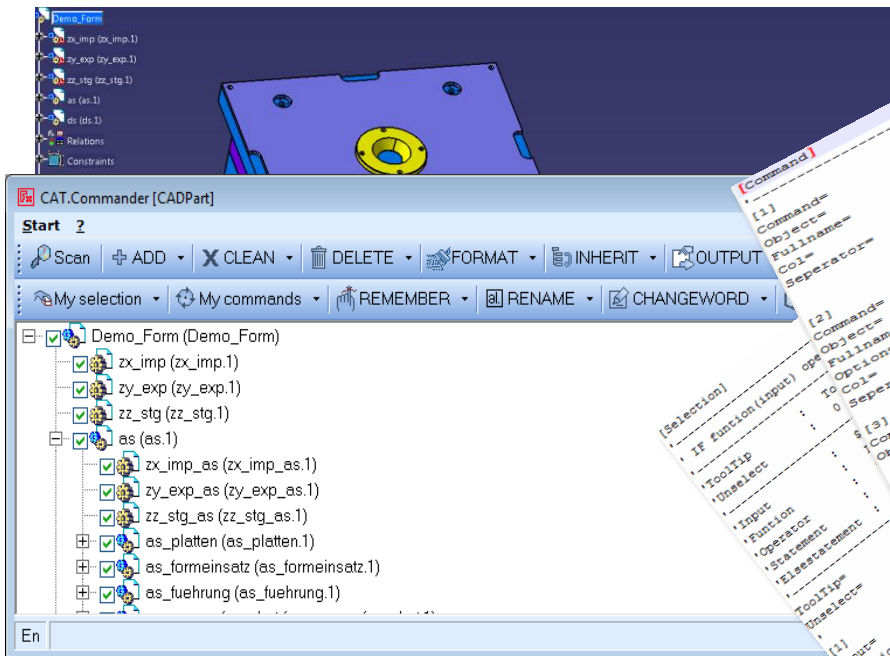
Demo_Form
zx_imp (zx_imp.1)
zy_exp (zy_exp.1)
zz_stg (zz_stg.1)
as (as.1)
ds (ds.1)
Relations
Constraints

CAT.Commander [CADPart]
Start ?
Scan ADD CLEAN DELETE FORMAT INHERIT OUTPUT
My selection My commands REMEMBER RENAME CHANGEWORD

Demo_Form (Demo_Form)
zx_imp (zx_imp.1)
zy_exp (zy_exp.1)
zz_stg (zz_stg.1)
as (as.1)
zx_imp_as (zx_imp_as.1)
zy_exp_as (zy_exp_as.1)
zz_stg_as (zz_stg_as.1)
as_platten (as_platten.1)
as_formeinsatz (as_formeinsatz.1)
as_fuehrung (as_fuehrung.1)
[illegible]
En

[Command]
[1]
Command=
Object=
Fullname=
Col=
Seperator=
[2]
Command=
Object=
Fullnam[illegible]
Option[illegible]
Col=
Seper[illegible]
[3]
Co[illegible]

[Selection]
' If funtion(input) ope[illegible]
'ToolTip
'Unselect
'Input
'Funtion
'Operator
'Statement
'Elsestatement
ToolTip=
Unselect=
[1]